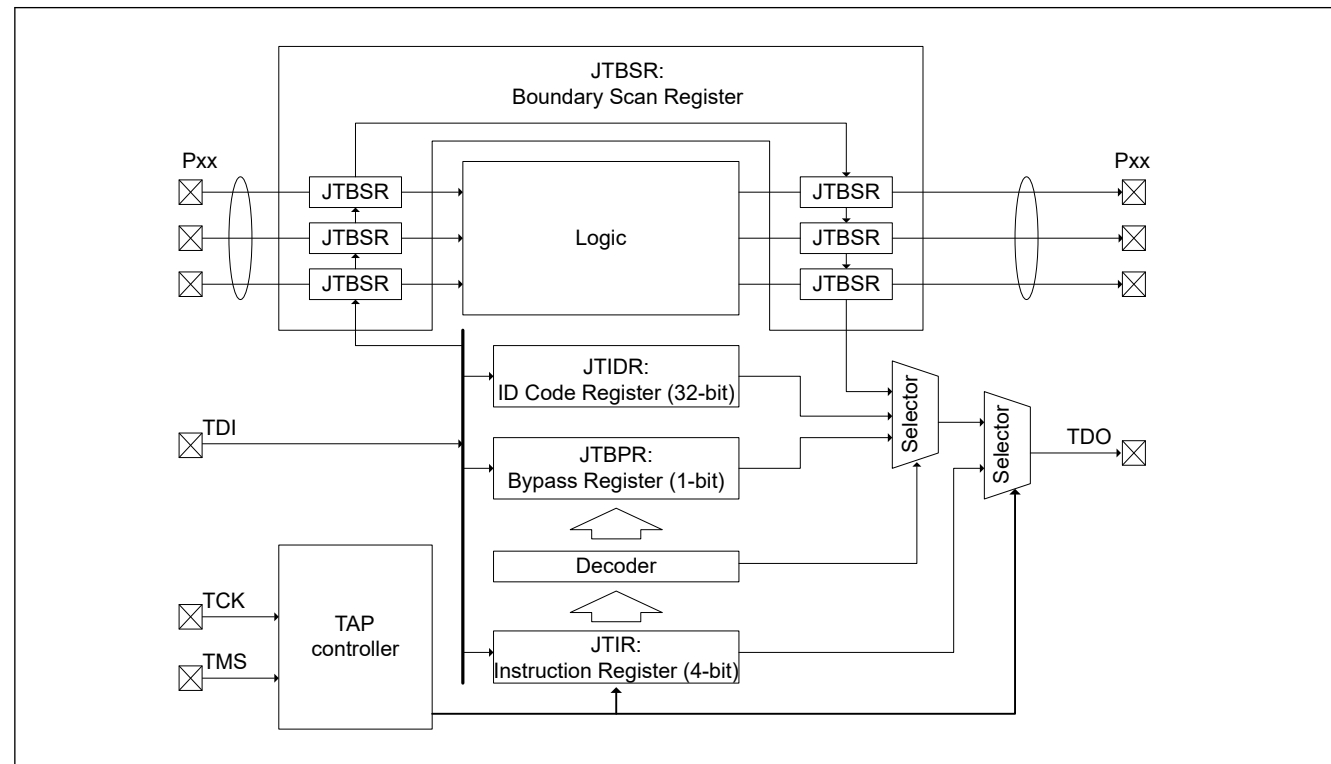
JTBSR:
Boundary Scan Register

Pxx

Pxx

JTBSR

JTBSR

JTBSR

Logic

JTBSR

JTBSR

JTBSR

JTIDR:
ID Code Register (32-bit)

TDI

JTBPR:
Bypass Register (1-bit)

Selector

Selector

TDO

Decoder

TCK

TAP
controller

TMS

JTIR:
Instruction Register (4-bit)